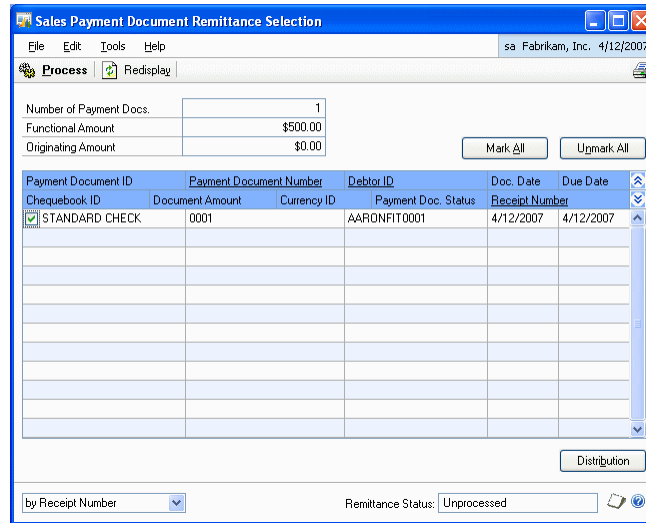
Sales Payment Document Remittance Selection

File Edit Tools Help

sa Fabrikam, Inc. 4/12/2007

Process Redisplay

| Number of Payment Docs. | 1 |
|---|---|
| Functional Amount | $500.00 |
| Originating Amount | $0.00 |

Mark All Unmark All

| Payment Document ID | Payment Document Number | Debtor ID | Doc. Date | Due Date |
|---|---|---|---|---|
| Chequebook ID / Document Amount / Currency ID | | Payment Doc. Status | Receipt Number | |
| STANDARD CHECK | 0001 | AARONFIT0001 | 4/12/2007 | 4/12/2007 |

Distribution

by Receipt Number

Remittance Status: Unprocessed